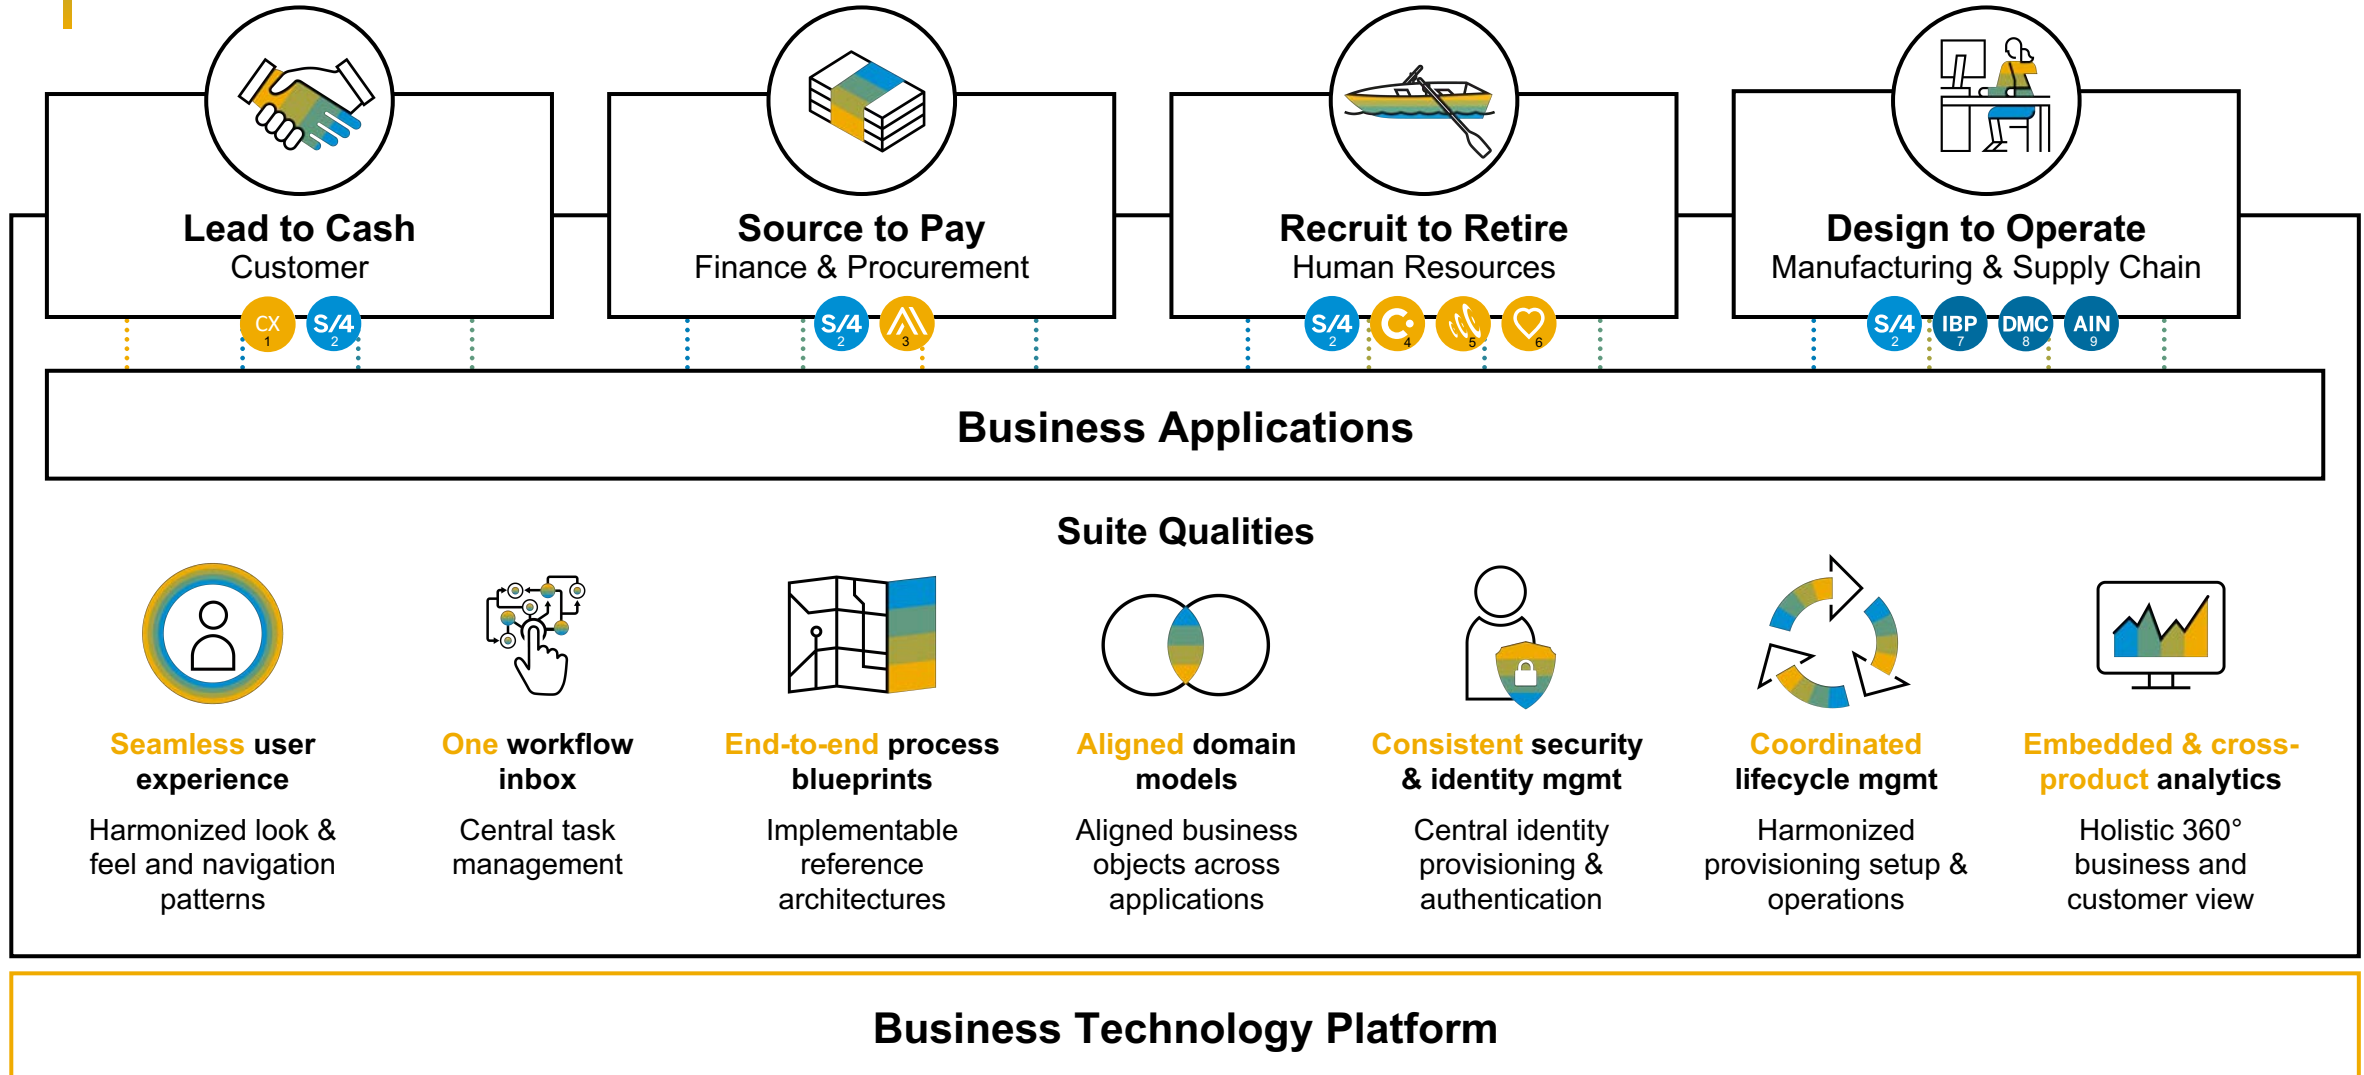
Lead to Cash
Customer

CX 1 S/4 2

Source to Pay
Finance & Procurement

S/4 2 3

Recruit to Retire
Human Resources

S/4 2 4 5 6

Design to Operate
Manufacturing & Supply Chain

S/4 2 IBP 7 DMC 8 AIN 9

Business Applications

Suite Qualities

Seamless user experience
Harmonized look & feel and navigation patterns

One workflow inbox
Central task management

End-to-end process blueprints
Implementable reference architectures

Aligned domain models
Aligned business objects across applications

Consistent security & identity mgmt
Central identity provisioning & authentication

Coordinated lifecycle mgmt
Harmonized provisioning setup & operations

Embedded & cross-product analytics
Holistic 360° business and customer view

Business Technology Platform